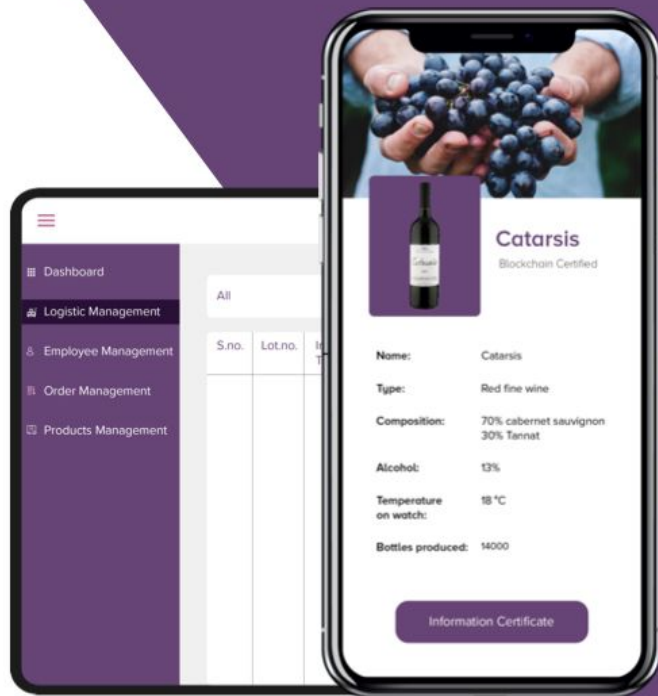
Dashboard
Logistic Management
Employee Management
Order Management
Products Management

All

| S.no. | Lot.no. | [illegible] |
|---|---|---|

Catarsis
Blockchain Certified

Name: Catarsis
Type: Red fine wine
Composition: 70% cabernet sauvignon 30% Tannat
Alcohol: 13%
Temperature on watch: 18 °C
Bottles produced: 14000

Information Certificate